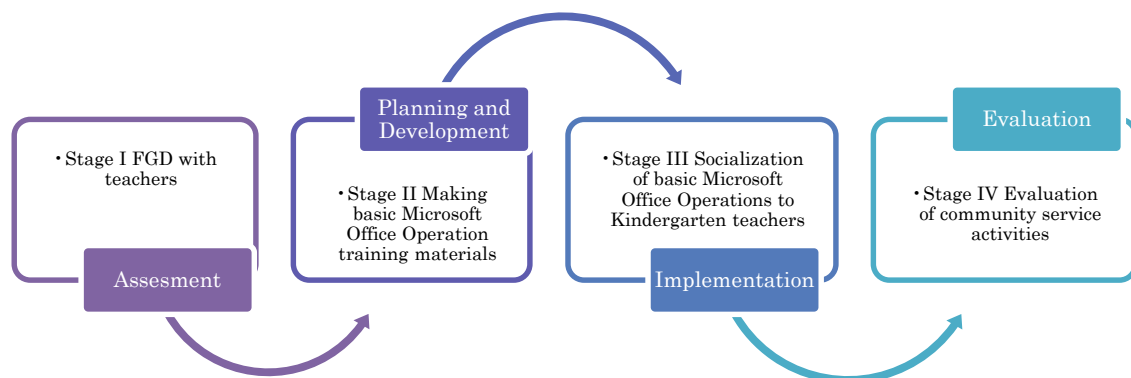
• Stage I FGD with teachers

Assesment

Planning and Development

• Stage II Making basic Microsoft Office Operation training materials

• Stage III Socialization of basic Microsoft Office Operations to Kindergarten teachers

Implementation

Evaluation

• Stage IV Evaluation of community service activities